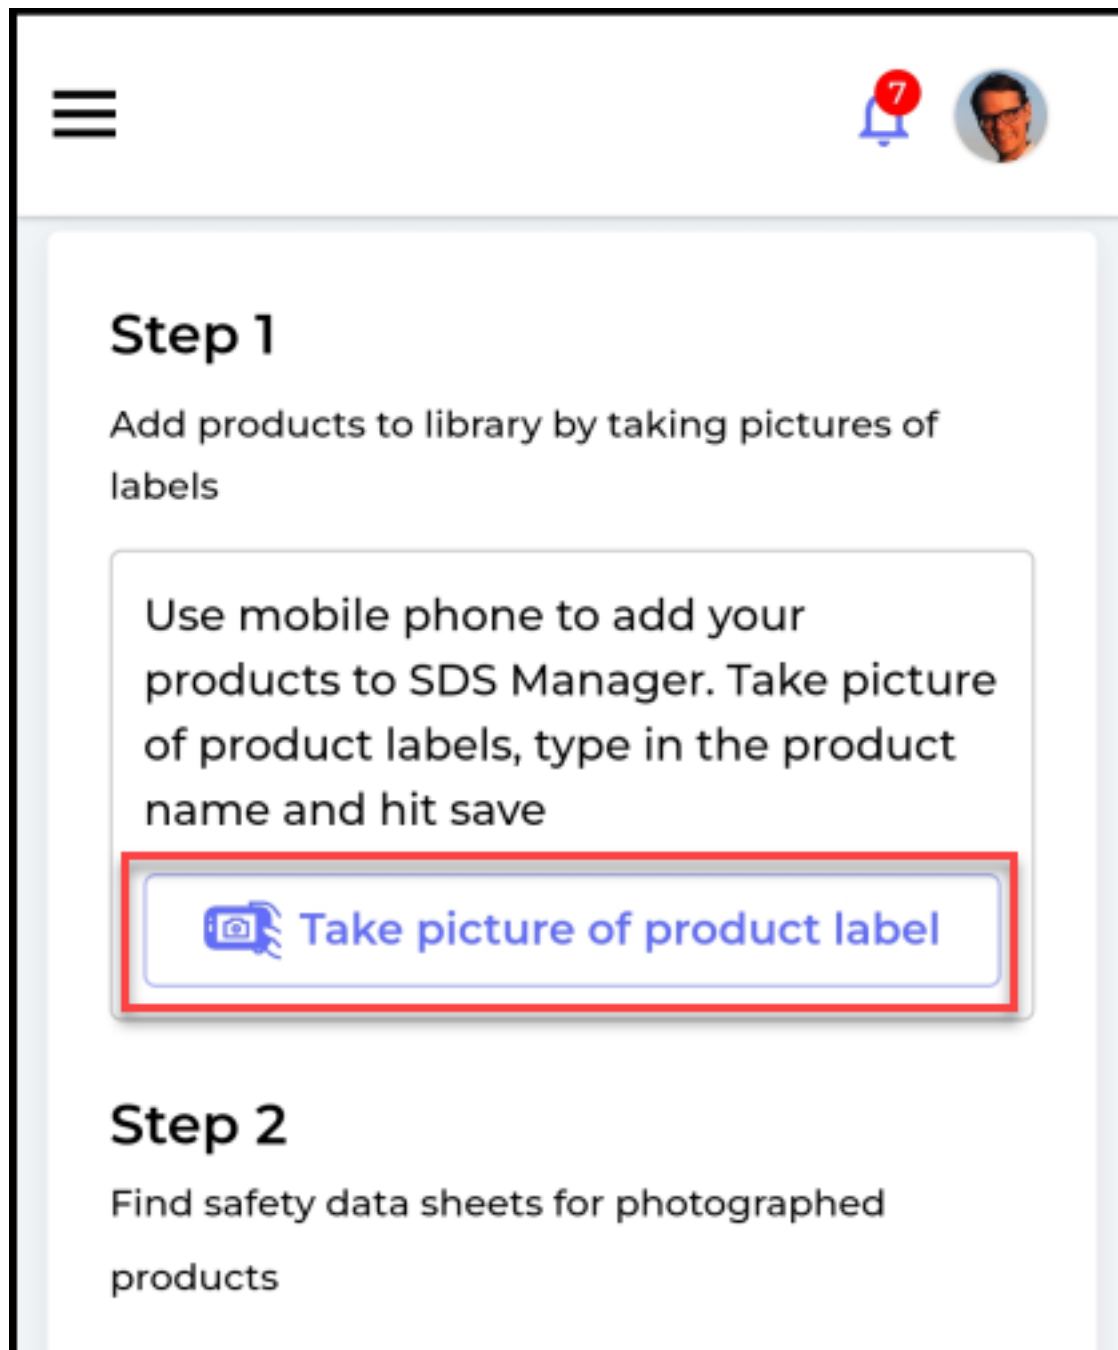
7

Step 1

Add products to library by taking pictures of labels

Use mobile phone to add your products to SDS Manager. Take picture of product labels, type in the product name and hit save

Take picture of product label

Step 2

Find safety data sheets for photographed products